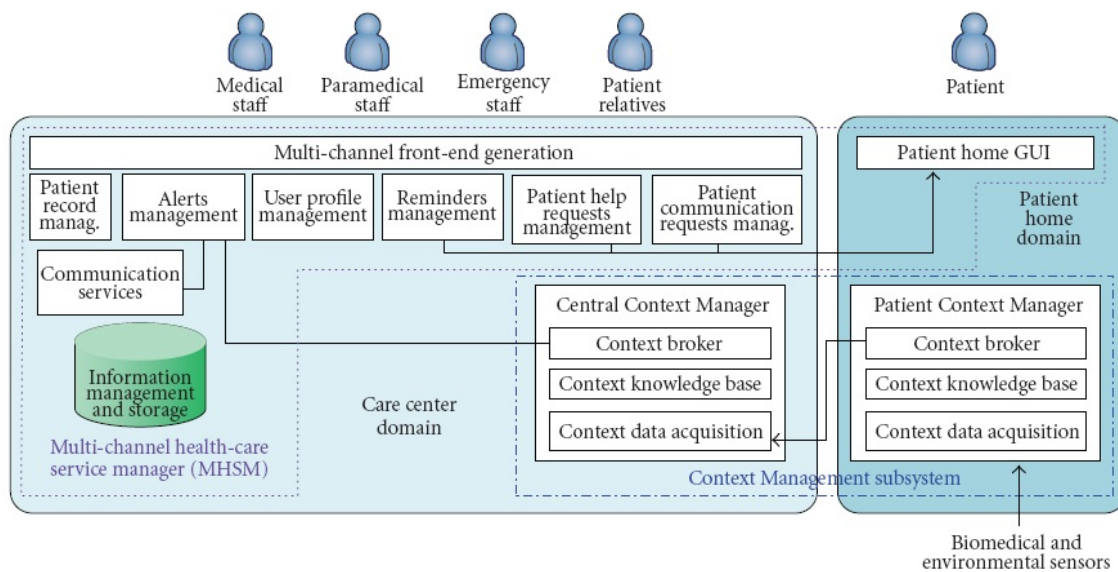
Medical staff

Paramedical staff

Emergency staff

Patient relatives

Patient

Multi-channel front-end generation

Patient home GUI

Patient record manag.

Alerts management

User profile management

Reminders management

Patient help requests management

Patient communication requests manag.

Patient home domain

Communication services

Central Context Manager

Context broker

Context knowledge base

Context data acquisition

Patient Context Manager

Context broker

Context knowledge base

Context data acquisition

Information management and storage

Care center domain

Multi-channel health-care service manager (MHSM)

Context Management subsystem

Biomedical and environmental sensors